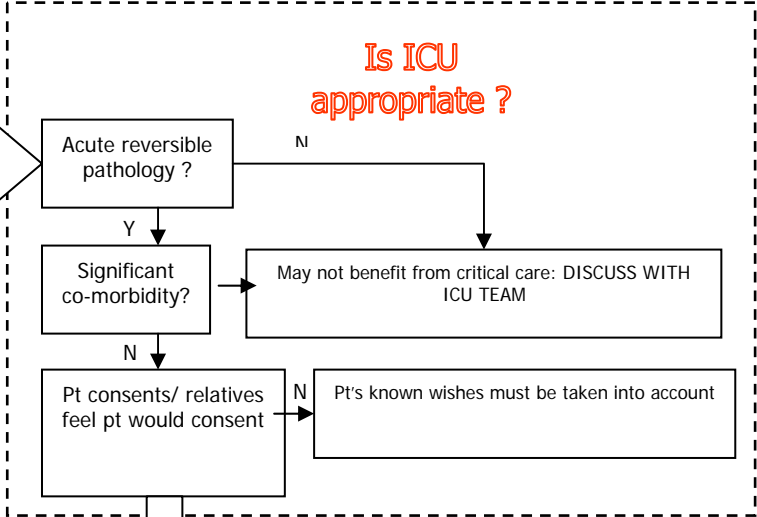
Is ICU appropriate ?

Acute reversible pathology ?

N

Y

Significant co-morbidity?

May not benefit from critical care: DISCUSS WITH ICU TEAM

N

Pt consents/ relatives feel pt would consent

N

Pt's known wishes must be taken into account